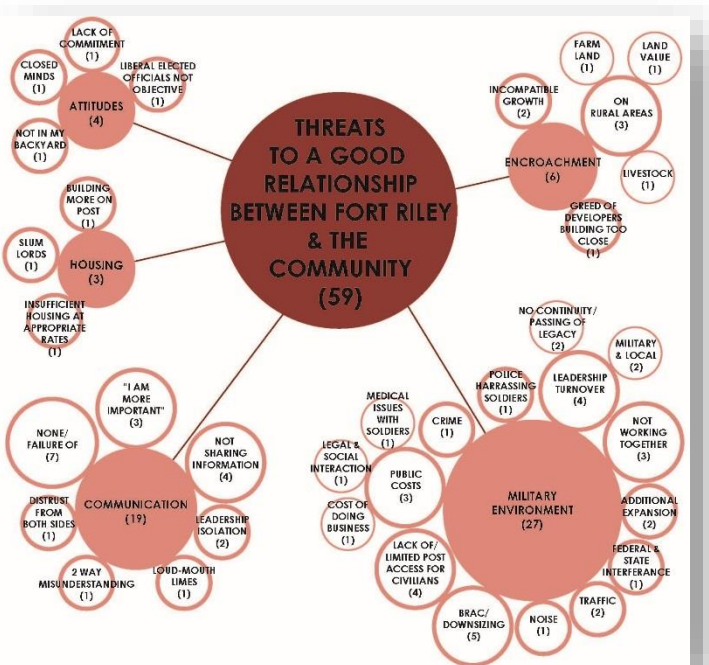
THREATS TO A GOOD RELATIONSHIP BETWEEN FORT RILEY & THE COMMUNITY (59)

ATTITUDES (4)
LACK OF COMMITMENT (1)
CLOSED MINDS (1)
LIBERAL ELECTED OFFICIALS NOT OBJECTIVE (1)
NOT IN MY BACKYARD (1)

HOUSING (3)
BUILDING MORE ON POST (1)
SLUM LORDS (1)
INSUFFICIENT HOUSING AT APPROPRIATE RATES (1)

ENCROACHMENT (6)
FARM LAND (1)
LAND VALUE (1)
INCOMPATIBLE GROWTH (2)
ON RURAL AREAS (3)
LIVESTOCK (1)
GREED OF DEVELOPERS BUILDING TOO CLOSE (1)

COMMUNICATION (19)
"I AM MORE IMPORTANT" (3)
NONE/ FAILURE OF (7)
NOT SHARING INFORMATION (4)
DISTRUST FROM BOTH SIDES (1)
LEADERSHIP ISOLATION (2)
2 WAY MISUNDERSTANDING (1)
LOUD-MOUTH LIMES (1)

MILITARY ENVIRONMENT (27)
NO CONTINUITY/ PASSING OF LEGACY (2)
MILITARY & LOCAL (2)
POLICE HARRASSING SOLDIERS (1)
LEADERSHIP TURNOVER (4)
MEDICAL ISSUES WITH SOLDIERS (1)
CRIME (1)
NOT WORKING TOGETHER (3)
LEGAL & SOCIAL INTERACTION (1)
PUBLIC COSTS (3)
ADDITIONAL EXPANSION (2)
COST OF DOING BUSINESS (1)
FEDERAL & STATE INTERFERANCE (1)
LACK OF/ LIMITED POST ACCESS FOR CIVILIANS (4)
TRAFFIC (2)
BRAC/ DOWNSIZING (5)
NOISE (1)